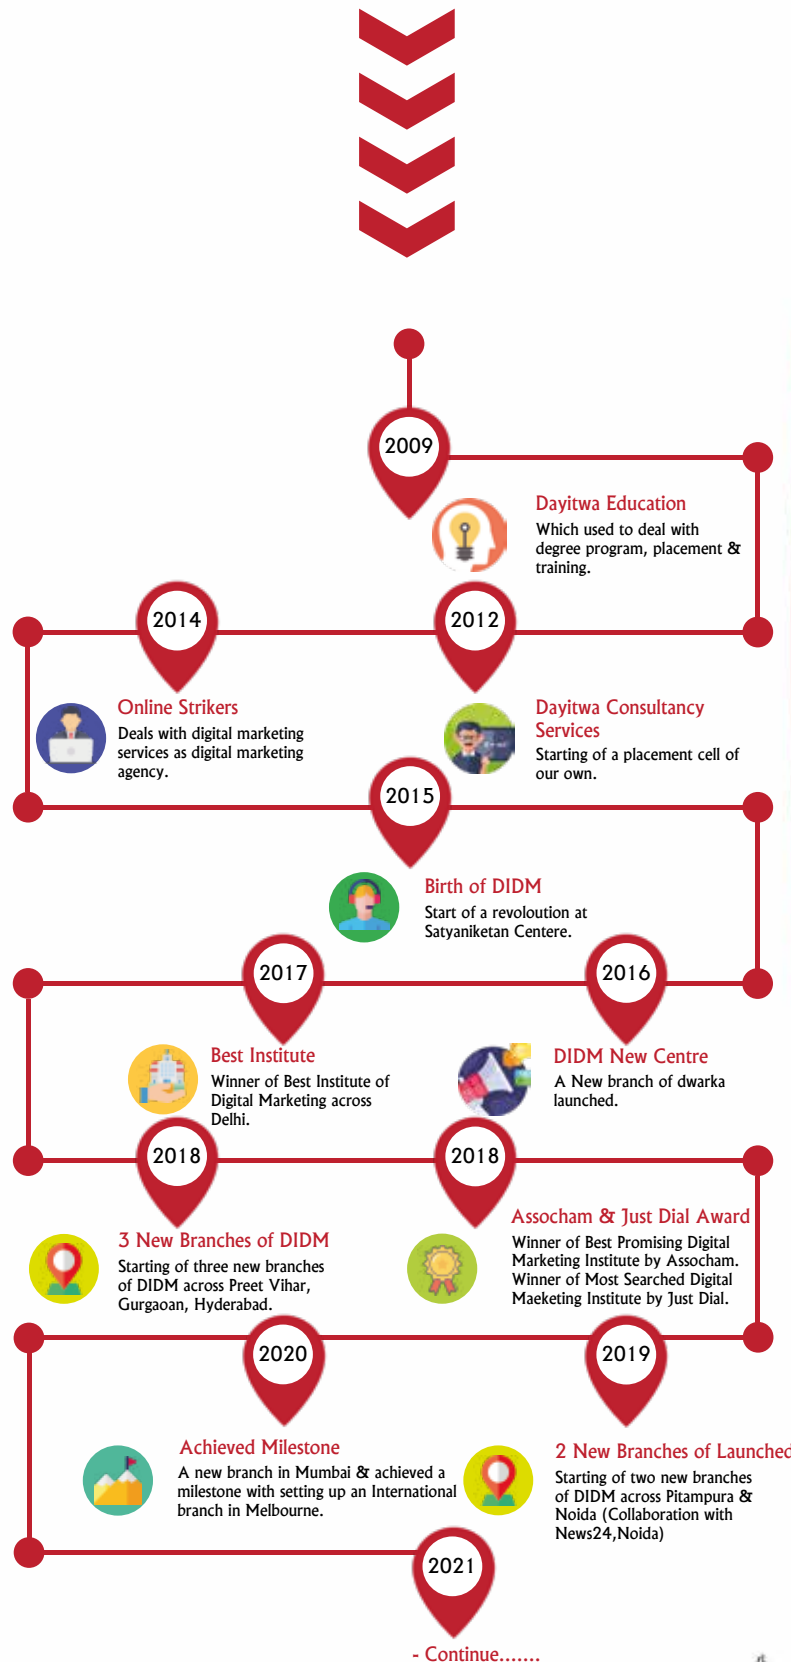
2009

Dayitwa Education
Which used to deal with degree program, placement & training.

2014

2012

Online Strikers
Deals with digital marketing services as digital marketing agency.

Dayitwa Consultancy Services
Starting of a placement cell of our own.

2015

Birth of DIDM
Start of a revoloution at Satyaniketan Centere.

2017

2016

Best Institute
Winner of Best Institute of Digital Marketing across Delhi.

DIDM New Centre
A New branch of dwarka launched.

2018

2018

3 New Branches of DIDM
Starting of three new branches of DIDM across Preet Vihar, Gurgaoan, Hyderabad.

Assocham & Just Dial Award
Winner of Best Promising Digital Marketing Institute by Assocham. Winner of Most Searched Digital Maeketing Institute by Just Dial.

2020

2019

Achieved Milestone
A new branch in Mumbai & achieved a milestone with setting up an International branch in Melbourne.

2 New Branches of Launched
Starting of two new branches of DIDM across Pitampura & Noida (Collaboration with News24,Noida)

2021

- Continue.......